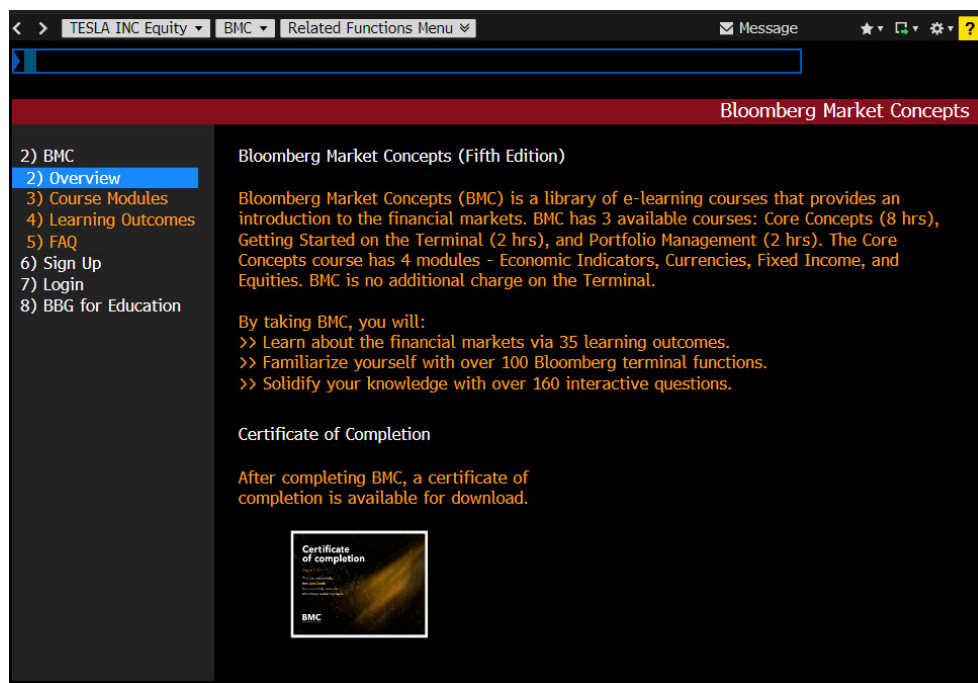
< > TESLA INC Equity ▾ BMC ▾ Related Functions Menu ≫ Message ★▾ ▾ ▾ ?

Bloomberg Market Concepts

2) BMC
2) Overview
3) Course Modules
4) Learning Outcomes
5) FAQ
6) Sign Up
7) Login
8) BBG for Education

Bloomberg Market Concepts (Fifth Edition)

Bloomberg Market Concepts (BMC) is a library of e-learning courses that provides an introduction to the financial markets. BMC has 3 available courses: Core Concepts (8 hrs), Getting Started on the Terminal (2 hrs), and Portfolio Management (2 hrs). The Core Concepts course has 4 modules - Economic Indicators, Currencies, Fixed Income, and Equities. BMC is no additional charge on the Terminal.

By taking BMC, you will:
>> Learn about the financial markets via 35 learning outcomes.
>> Familiarize yourself with over 100 Bloomberg terminal functions.
>> Solidify your knowledge with over 160 interactive questions.

Certificate of Completion

After completing BMC, a certificate of completion is available for download.

Certificate of completion

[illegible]

BMC